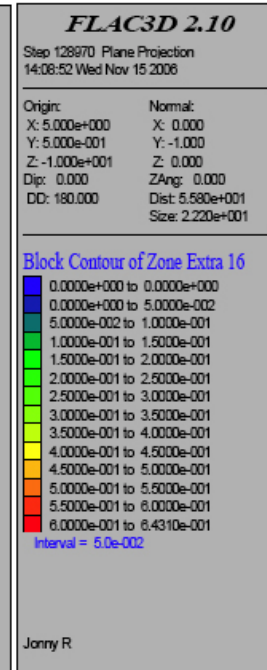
FLAC3D 2.10

Step 128970 Plane Projection
14:08:52 Wed Nov 15 2006

Origin:
X: 5.000e+000
Y: 5.000e-001
Z: -1.000e+001
Dip: 0.000
DD: 180.000

Normal:
X: 0.000
Y: -1.000
Z: 0.000
ZAng: 0.000
Dist: 5.580e+001
Size: 2.220e+001

Block Contour of Zone Extra 16
0.0000e+000 to 0.0000e+000
0.0000e+000 to 5.0000e-002
5.0000e-002 to 1.0000e-001
1.0000e-001 to 1.5000e-001
1.5000e-001 to 2.0000e-001
2.0000e-001 to 2.5000e-001
2.5000e-001 to 3.0000e-001
3.0000e-001 to 3.5000e-001
3.5000e-001 to 4.0000e-001
4.0000e-001 to 4.5000e-001
4.5000e-001 to 5.0000e-001
5.0000e-001 to 5.5000e-001
5.5000e-001 to 6.0000e-001
6.0000e-001 to 6.4310e-001
Interval = 5.0e-002

Jonny R